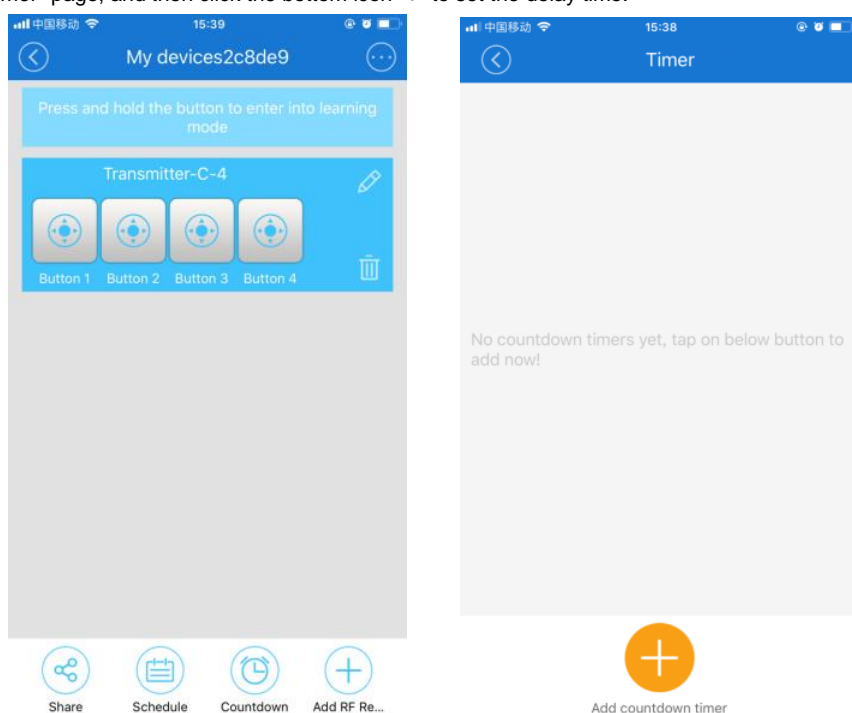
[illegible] page, and then click the bottom icon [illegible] to set the delay time.

中国移动 15:39

My devices2c8de9

Press and hold the button to enter into learning mode

Transmitter-C-4

Button 1 Button 2 Button 3 Button 4

Share Schedule Countdown Add RF Re...

中国移动 15:38

Timer

No countdown timers yet, tap on below button to add now!

Add countdown timer